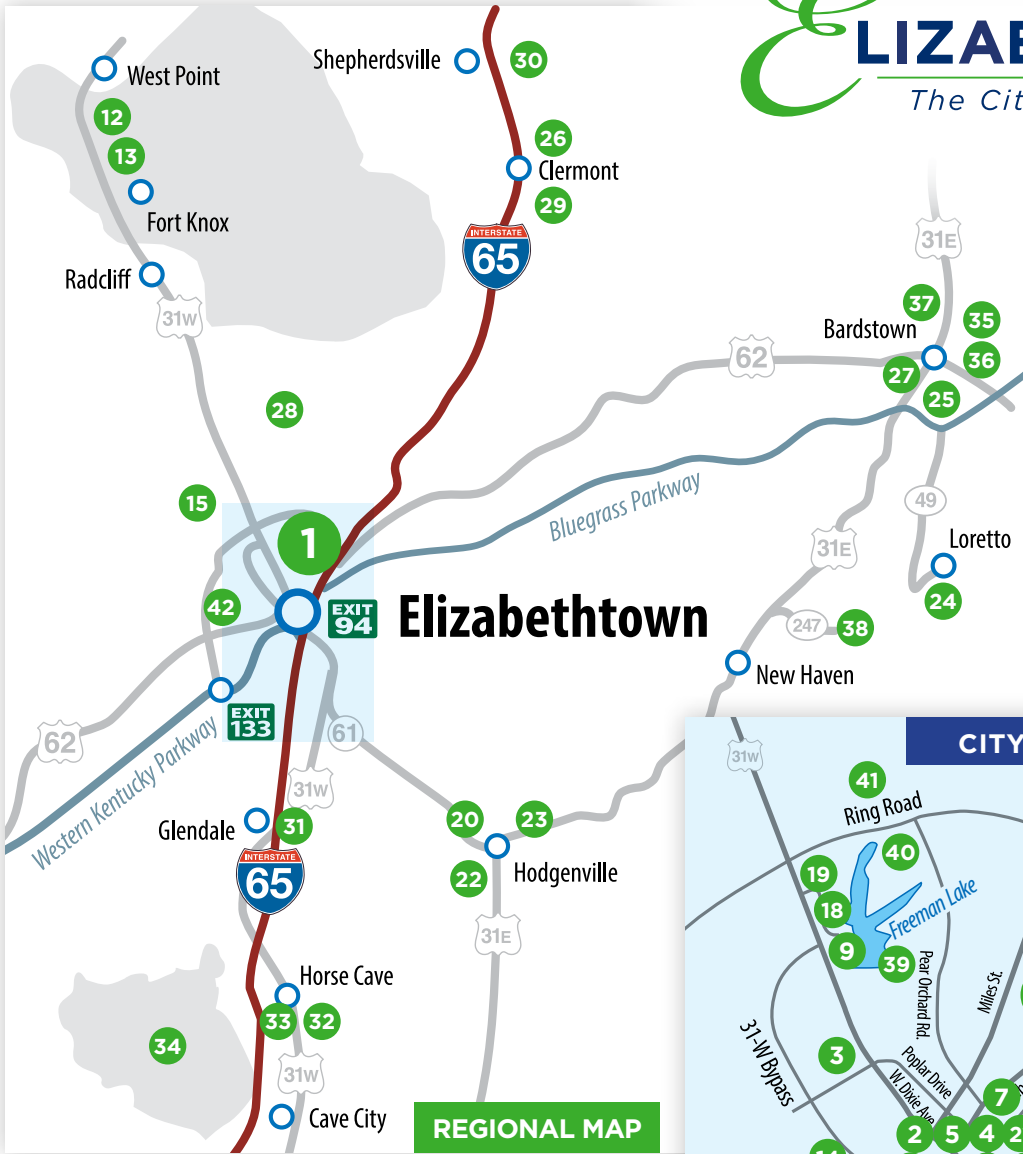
ELIZAB
The Cit

West Point
12
13
Fort Knox
Radcliff
31W
Shepherdsville
30
26
Clermont
29
INTERSTATE
65
28
15
1
42
EXIT
94
Elizabethtown
EXIT
133
62
Western Kentucky Parkway
61
31W
Glendale
31
INTERSTATE
65
Horse Cave
33
32
34
31W
Cave City
20
23
Hodgenville
22
31E
REGIONAL MAP
Bluegrass Parkway
62
31E
Bardstown
37
35
36
27
25
49
Loretto
24
31E
247
38
New Haven

CITY
31W
41
Ring Road
40
19
18
Freeman Lake
9
39
Pear Orchard Rd.
Miles St.
31-W Bypass
3
Poplar Drive
W. Dixie Ave.
7
2
5
4
2